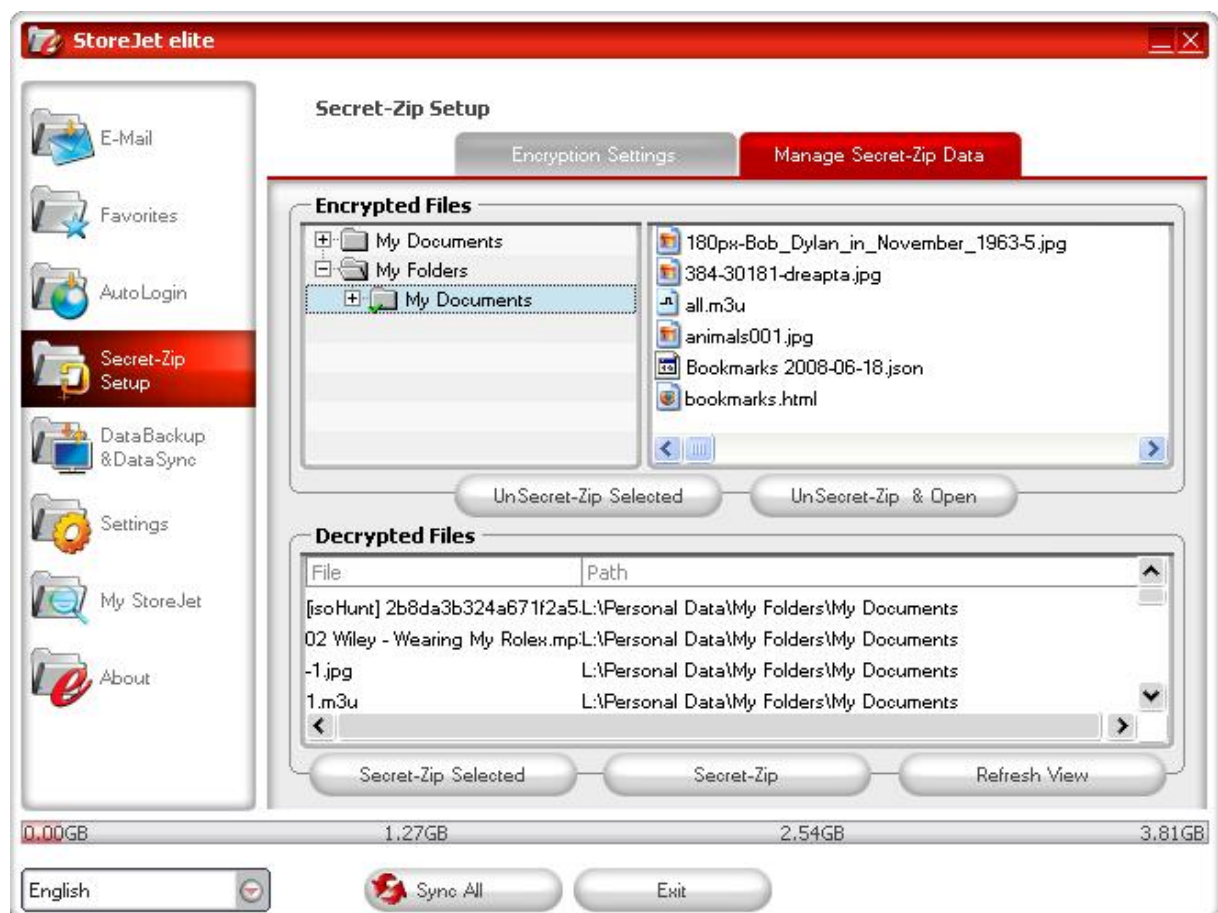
StoreJet elite

E-Mail

Favorites

AutoLogin

Secret-Zip Setup

DataBackup &DataSync

Settings

My StoreJet

About

Secret-Zip Setup

Encryption Settings

Manage Secret-Zip Data

Encrypted Files

My Documents
My Folders
My Documents

180px-Bob_Dylan_in_November_1963-5.jpg
384-30181-dreapta.jpg
all.m3u
animals001.jpg
Bookmarks 2008-06-18.json
bookmarks.html

UnSecret-Zip Selected

UnSecret-Zip & Open

Decrypted Files

| File | Path |
|---|---|
| [isoHunt] 2b8da3b324a671f2a5 | L:\Personal Data\My Folders\My Documents |
| 02 Wiley - Wearing My Rolex.mp | L:\Personal Data\My Folders\My Documents |
| -1.jpg | L:\Personal Data\My Folders\My Documents |
| 1.m3u | L:\Personal Data\My Folders\My Documents |

Secret-Zip Selected

Secret-Zip

Refresh View

0.00GB 1.27GB 2.54GB 3.81GB

English

Sync All

Exit